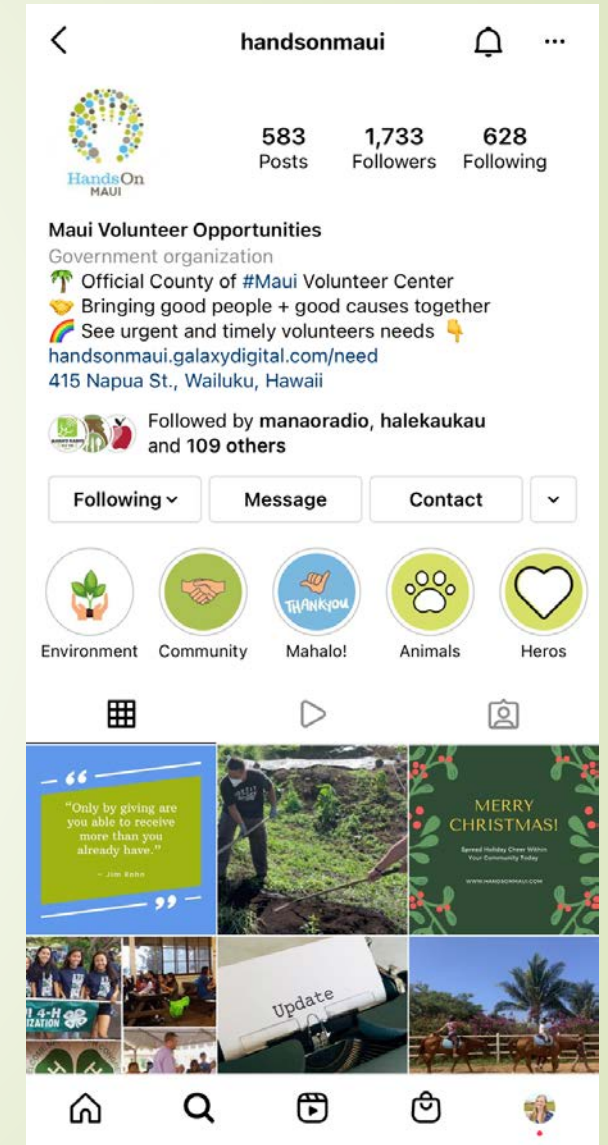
handsonmaui

HandsOn MAUI

583 Posts
1,733 Followers
628 Following

Maui Volunteer Opportunities
Government organization
🌴 Official County of #Maui Volunteer Center
🤝 Bringing good people + good causes together
🌈 See urgent and timely volunteers needs 👇
handsonmaui.galaxydigital.com/need
415 Napua St., Wailuku, Hawaii

Followed by manaoradio, halekaukau and 109 others

Following
Message
Contact

Environment
Community
THANKYOU
Mahalo!
Animals
Heros

"Only by giving are you able to receive more than you already have."
– Jim Rohn

MERRY CHRISTMAS!
Spread Holiday Cheer Within Your Community Today
WWW.HANDSONMAUI.COM

4-H
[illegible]IZATION

Update